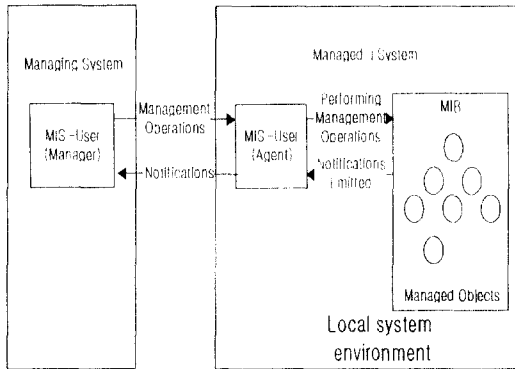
Managing System

MIS-User (Manager)

Management Operations

Notifications

Managed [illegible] System

MIS-User (Agent)

Performing Management Operations

Notifications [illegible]mitted

MIB

Managed Objects

Local system environment